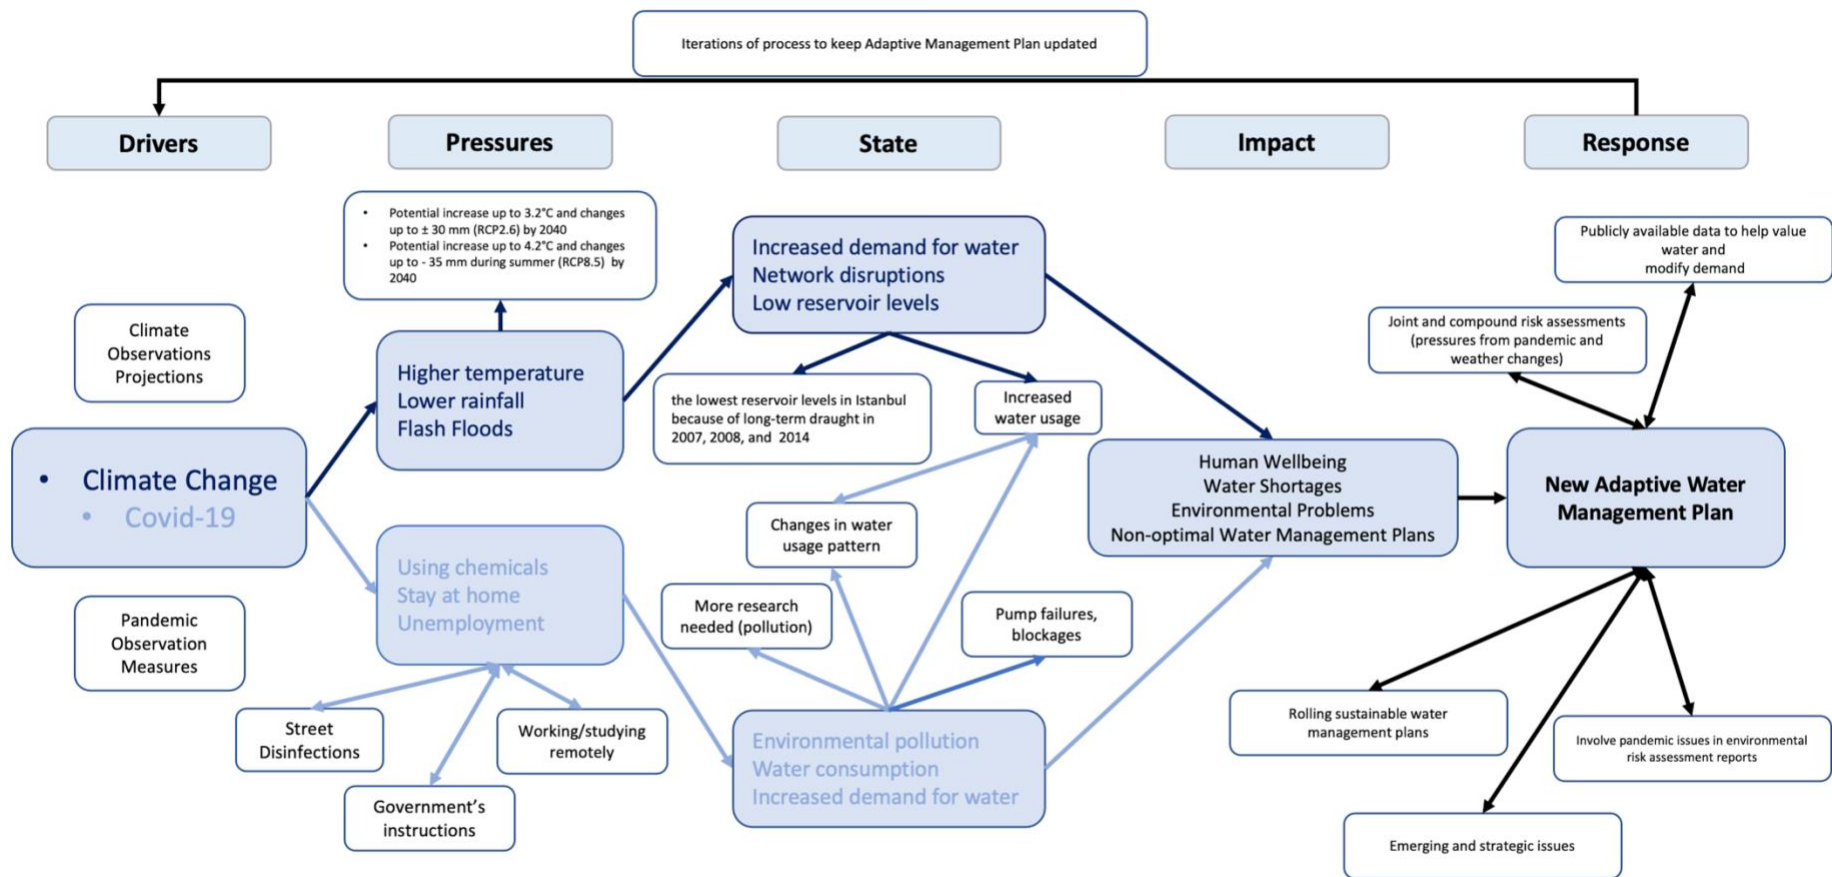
Iterations of process to keep Adaptive Management Plan updated

Drivers

Pressures

State

Impact

Response

- Potential increase up to 3.2°C and changes up to ± 30 mm (RCP2.6) by 2040
- Potential increase up to 4.2°C and changes up to - 35 mm during summer (RCP8.5) by 2040

Increased demand for water
Network disruptions
Low reservoir levels

Publicly available data to help value water and modify demand

Climate Observations Projections

Higher temperature
Lower rainfall
Flash Floods

Joint and compound risk assessments (pressures from pandemic and weather changes)

the lowest reservoir levels in Istanbul because of long-term draught in 2007, 2008, and 2014

Increased water usage

- Climate Change
- Covid-19

Human Wellbeing
Water Shortages
Environmental Problems
Non-optimal Water Management Plans

New Adaptive Water Management Plan

Changes in water usage pattern

Using chemicals
Stay at home
Unemployment

More research needed (pollution)

Pump failures, blockages

Pandemic Observation Measures

Rolling sustainable water management plans

Street Disinfections

Working/studying remotely

Environmental pollution
Water consumption
Increased demand for water

Involve pandemic issues in environmental risk assessment reports

Government's instructions

Emerging and strategic issues